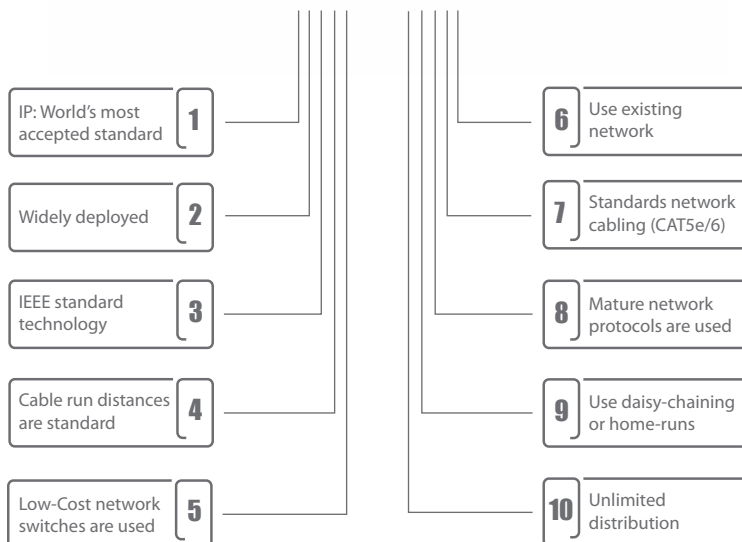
IP: World's most accepted standard 1

Widely deployed 2

IEEE standard technology 3

Cable run distances are standard 4

Low-Cost network switches are used 5

6 Use existing network

7 Standards network cabling (CAT5e/6)

8 Mature network protocols are used

9 Use daisy-chaining or home-runs

10 Unlimited distribution